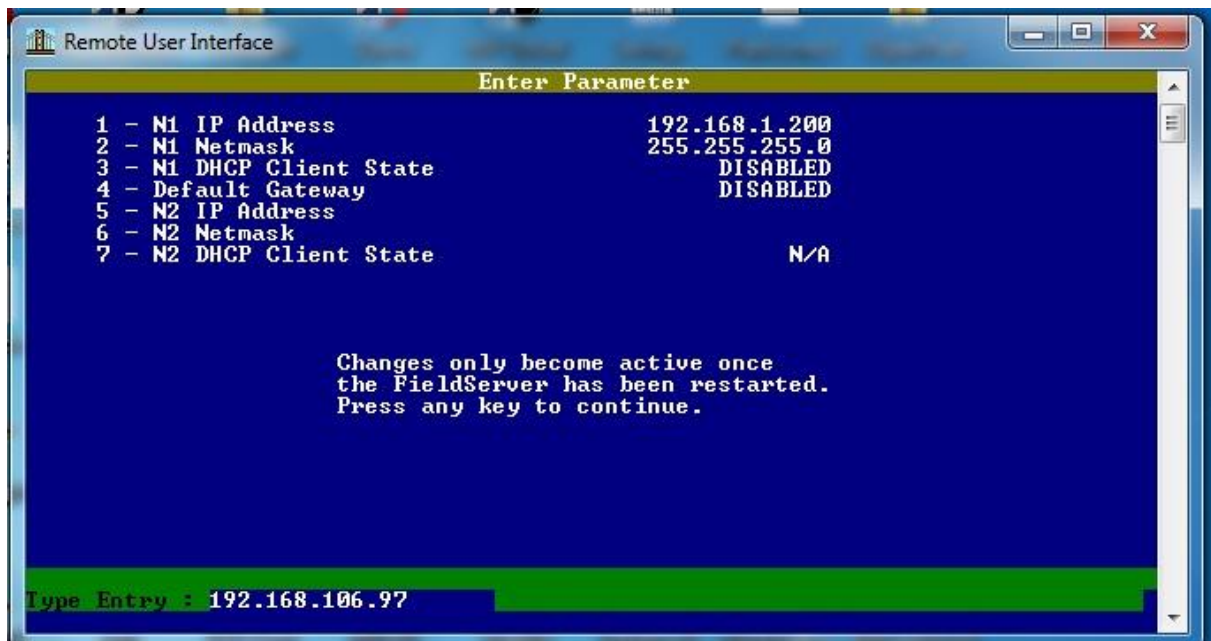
Remote User Interface

Enter Parameter

| | |
|---|---|
| 1 - N1 IP Address | 192.168.1.200 |
| 2 - N1 Netmask | 255.255.255.0 |
| 3 - N1 DHCP Client State | DISABLED |
| 4 - Default Gateway | DISABLED |
| 5 - N2 IP Address | |
| 6 - N2 Netmask | |
| 7 - N2 DHCP Client State | N/A |

Changes only become active once the FieldServer has been restarted. Press any key to continue.

Type Entry : 192.168.106.97